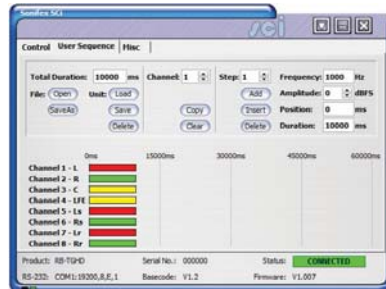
Sonifex SCi

sci

Control User Sequence Misc

Total Duration: 10000 ms Channel: 1 Step: 1 Frequency: 1000 Hz

File: Open Unit: Load Add Amplitude: 0 dBFS

SaveAs Save Copy Insert Position: 0 ms

Delete Clear Delete Duration: 10000 ms

0ms 15000ms 30000ms 45000ms 60000ms

Channel 1 - L
Channel 2 - R
Channel 3 - C
Channel 4 - LFE
Channel 5 - Ls
Channel 6 - Rs
Channel 7 - Lr
Channel 8 - Rr

Product: RB-TGHD Serial No.: 000000 Status: CONNECTED

RS-232: COM1:19200,8,E,1 Basecode: V1.2 Firmware: V1.007